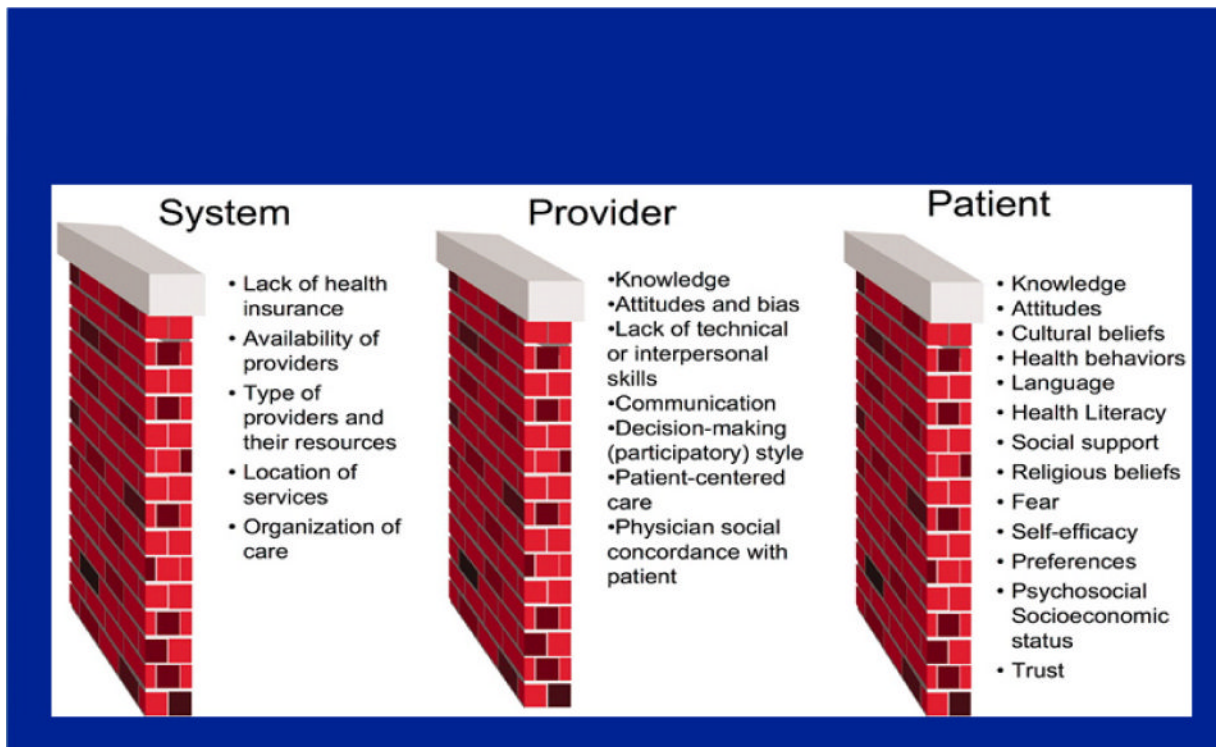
System

• Lack of health insurance
• Availability of providers
• Type of providers and their resources
• Location of services
• Organization of care

Provider

•Knowledge
•Attitudes and bias
•Lack of technical or interpersonal skills
•Communication
•Decision-making (participatory) style
•Patient-centered care
•Physician social concordance with patient

Patient

• Knowledge
• Attitudes
• Cultural beliefs
• Health behaviors
• Language
• Health Literacy
• Social support
• Religious beliefs
• Fear
• Self-efficacy
• Preferences
• Psychosocial Socioeconomic status
• Trust